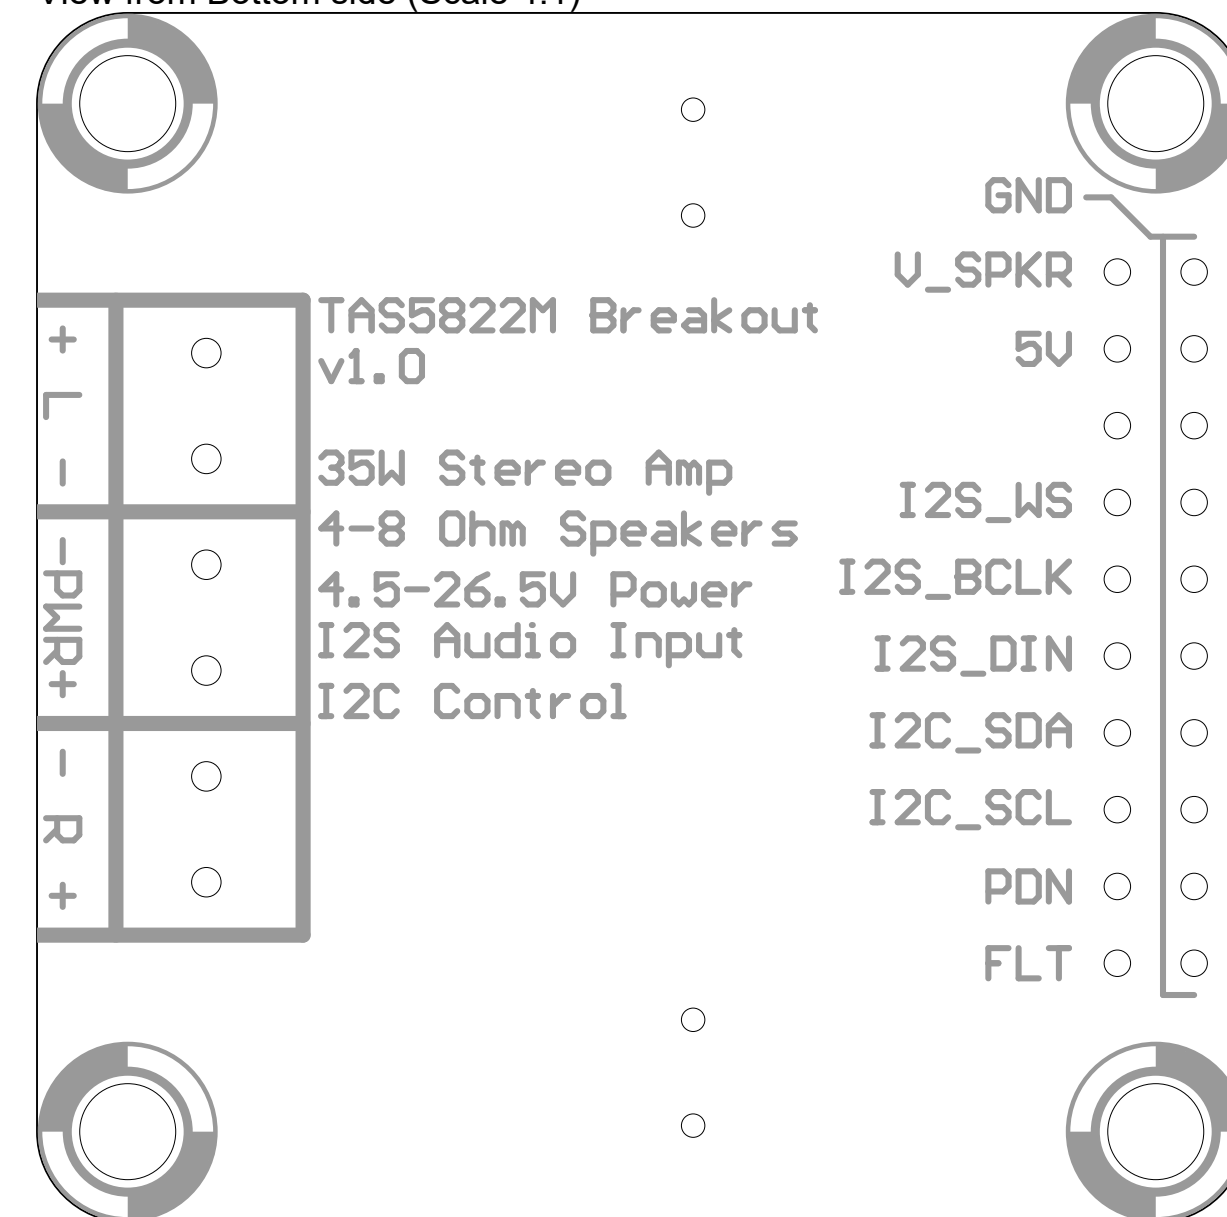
View from Bottom side (Scale 1:1)

+ L -

-PWR+

- R +

TAS5822M Breakout v1.0

35W Stereo Amp
4-8 Ohm Speakers
4.5-26.5V Power
I2S Audio Input
I2C Control

GND
V_SPKR
5V
I2S_WS
I2S_BCLK
I2S_DIN
I2C_SDA
I2C_SCL
PDN
FLT